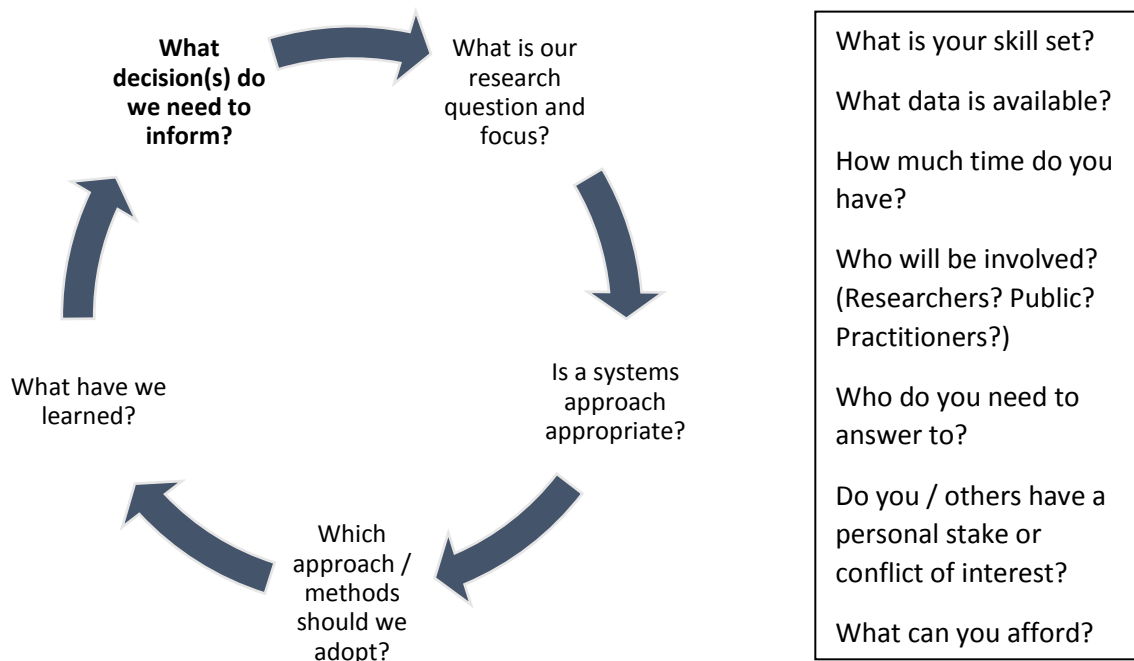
**What decision(s) do we need to inform?**

What is our research question and focus?

Is a systems approach appropriate?

Which approach / methods should we adopt?

What have we learned?

What is your skill set?

What data is available?

How much time do you have?

Who will be involved? (Researchers? Public? Practitioners?)

Who do you need to answer to?

Do you / others have a personal stake or conflict of interest?

What can you afford?